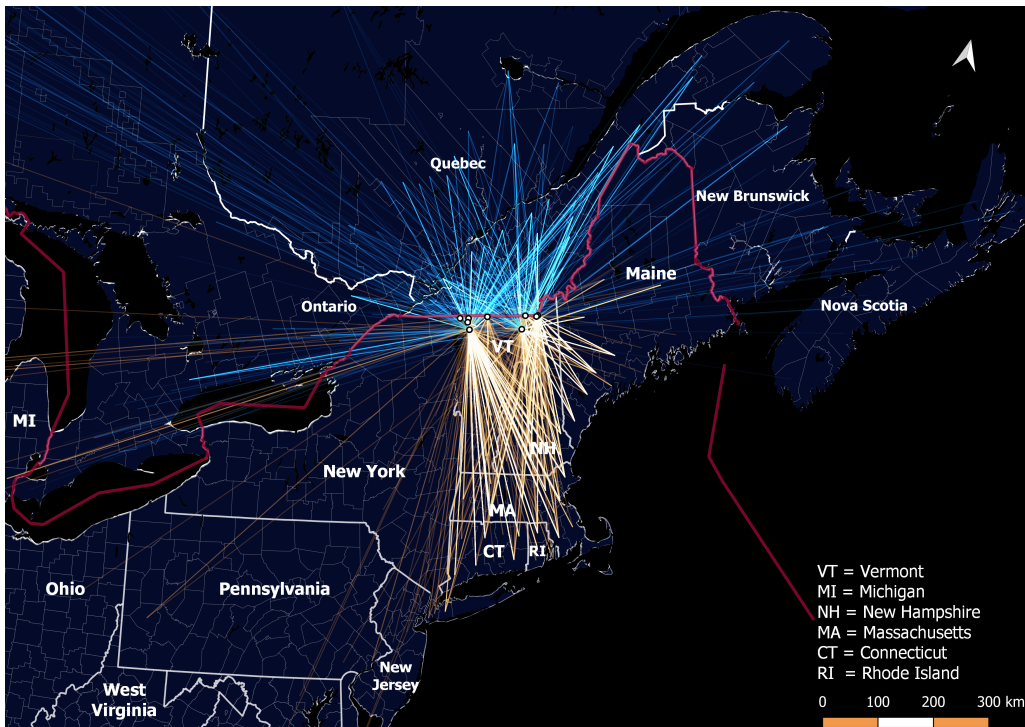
Quebec

New Brunswick

Maine

Ontario

Nova Scotia

VT

MI

NH

New York

MA

CT

RI

Ohio

Pennsylvania

New Jersey

West Virginia

VT = Vermont
MI = Michigan
NH = New Hampshire
MA = Massachusetts
CT = Connecticut
RI = Rhode Island

0 100 200 300 km